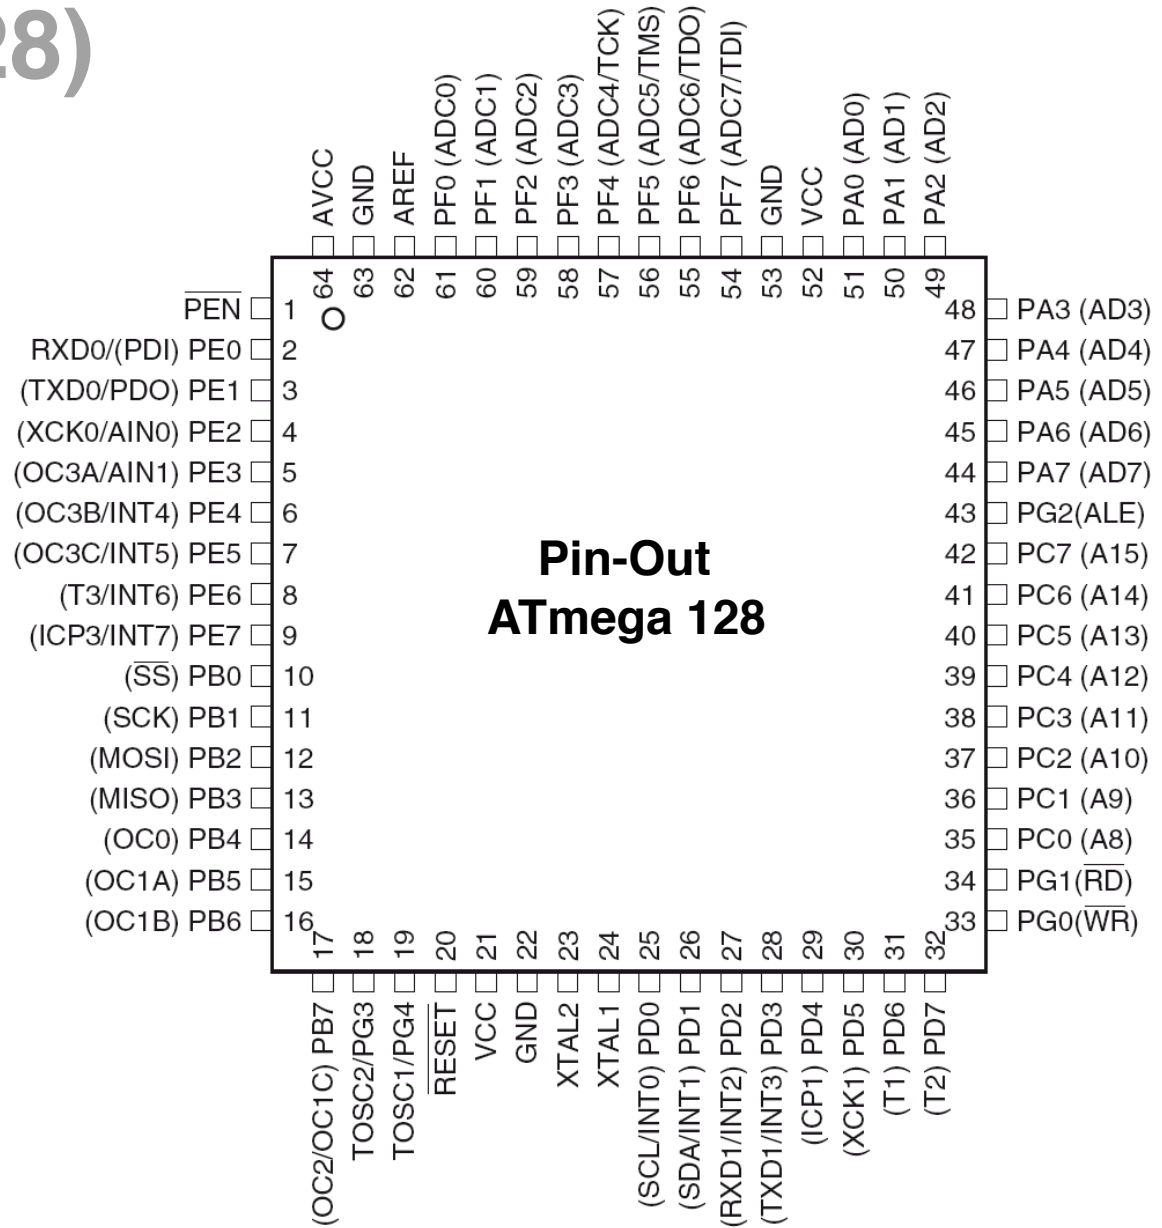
28)

AVCC
GND
AREF
PF0 (ADC0)
PF1 (ADC1)
PF2 (ADC2)
PF3 (ADC3)
PF4 (ADC4/TCK)
PF5 (ADC5/TMS)
PF6 (ADC6/TDO)
PF7 (ADC7/TDI)
GND
VCC
PA0 (AD0)
PA1 (AD1)
PA2 (AD2)

64 63 62 61 60 59 58 57 56 55 54 53 52 51 50 49

$\overline{PEN}$ 1
RXD0/(PDI) PE0 2
(TXD0/PDO) PE1 3
(XCK0/AIN0) PE2 4
(OC3A/AIN1) PE3 5
(OC3B/INT4) PE4 6
(OC3C/INT5) PE5 7
(T3/INT6) PE6 8
(ICP3/INT7) PE7 9
($\overline{SS}$) PB0 10
(SCK) PB1 11
(MOSI) PB2 12
(MISO) PB3 13
(OC0) PB4 14
(OC1A) PB5 15
(OC1B) PB6 16

Pin-Out
ATmega 128

48 PA3 (AD3)
47 PA4 (AD4)
46 PA5 (AD5)
45 PA6 (AD6)
44 PA7 (AD7)
43 PG2(ALE)
42 PC7 (A15)
41 PC6 (A14)
40 PC5 (A13)
39 PC4 (A12)
38 PC3 (A11)
37 PC2 (A10)
36 PC1 (A9)
35 PC0 (A8)
34 PG1($\overline{RD}$)
33 PG0($\overline{WR}$)

17 18 19 20 21 22 23 24 25 26 27 28 29 30 31 32

(OC2/OC1C) PB7
TOSC2/PG3
TOSC1/PG4
$\overline{RESET}$
VCC
GND
XTAL2
XTAL1
(SCL/INT0) PD0
(SDA/INT1) PD1
(RXD1/INT2) PD2
(TXD1/INT3) PD3
(ICP1) PD4
(XCK1) PD5
(T1) PD6
(T2) PD7